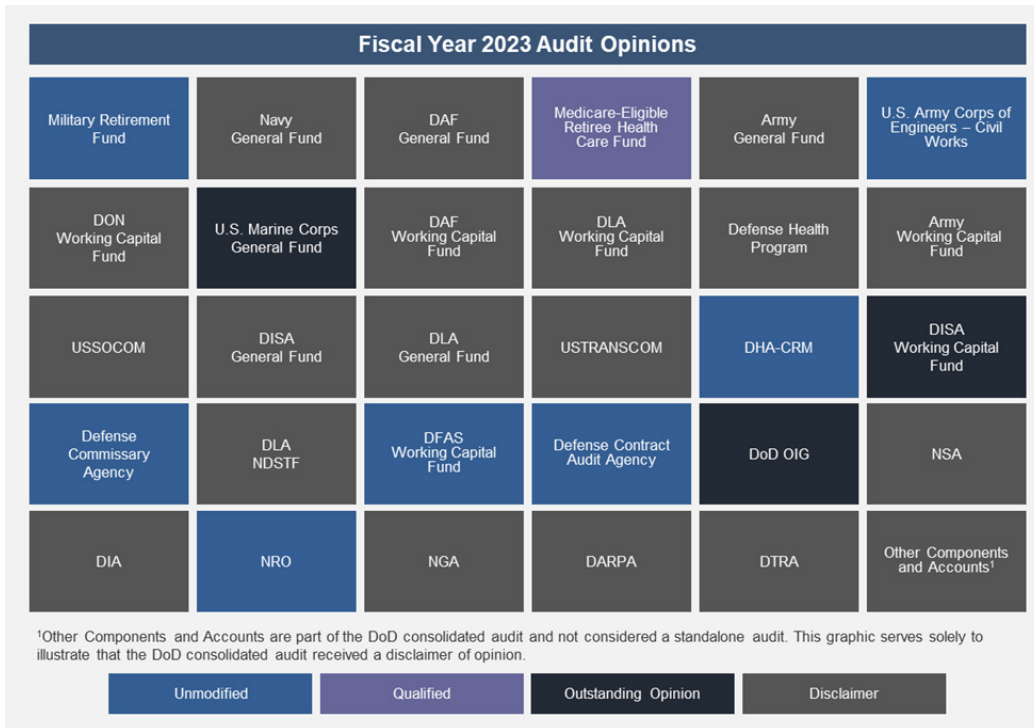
Fiscal Year 2023 Audit Opinions

| | | | | | |
|---|---|---|---|---|---|
| Military Retirement Fund | Navy General Fund | DAF General Fund | Medicare-Eligible Retiree Health Care Fund | Army General Fund | U.S. Army Corps of Engineers – Civil Works |
| DON Working Capital Fund | U.S. Marine Corps General Fund | DAF Working Capital Fund | DLA Working Capital Fund | Defense Health Program | Army Working Capital Fund |
| USSOCOM | DISA General Fund | DLA General Fund | USTRANSCOM | DHA-CRM | DISA Working Capital Fund |
| Defense Commissary Agency | DLA NDSTF | DFAS Working Capital Fund | Defense Contract Audit Agency | DoD OIG | NSA |
| DIA | NRO | NGA | DARPA | DTRA | Other Components and Accounts$^1$ |

$^1$Other Components and Accounts are part of the DoD consolidated audit and not considered a standalone audit. This graphic serves solely to illustrate that the DoD consolidated audit received a disclaimer of opinion.

Unmodified
Qualified
Outstanding Opinion
Disclaimer